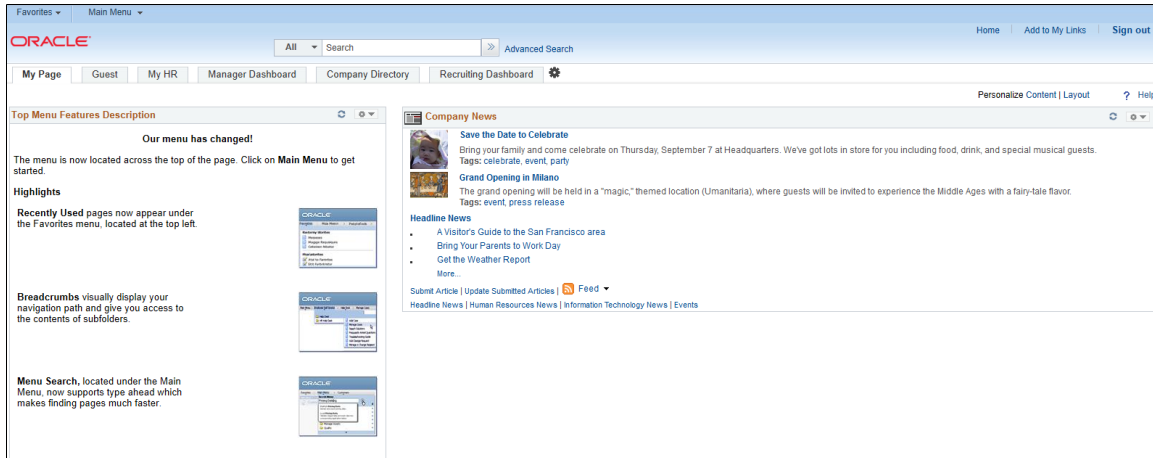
Favorites ▾   Main Menu ▾

ORACLE

All ▾ Search » Advanced Search

Home | Add to My Links | Sign out

My Page | Guest | My HR | Manager Dashboard | Company Directory | Recruiting Dashboard

Personalize Content | Layout   ? Help

Top Menu Features Description

Our menu has changed!

The menu is now located across the top of the page. Click on Main Menu to get started.

Highlights

Recently Used pages now appear under the Favorites menu, located at the top left.

Breadcrumbs visually display your navigation path and give you access to the contents of subfolders.

Menu Search, located under the Main Menu, now supports type ahead which makes finding pages much faster.

Company News

Save the Date to Celebrate

Bring your family and come celebrate on Thursday, September 7 at Headquarters. We've got lots in store for you including food, drink, and special musical guests.

Tags: celebrate, event, party

Grand Opening in Milano

The grand opening will be held in a "magic," themed location (Umanitaria), where guests will be invited to experience the Middle Ages with a fairy-tale flavor.

Tags: event, press release

Headline News

- A Visitor's Guide to the San Francisco area
- Bring Your Parents to Work Day
- Get the Weather Report

More...

Submit Article | Update Submitted Articles | Feed ▾

Headline News | Human Resources News | Information Technology News | Events